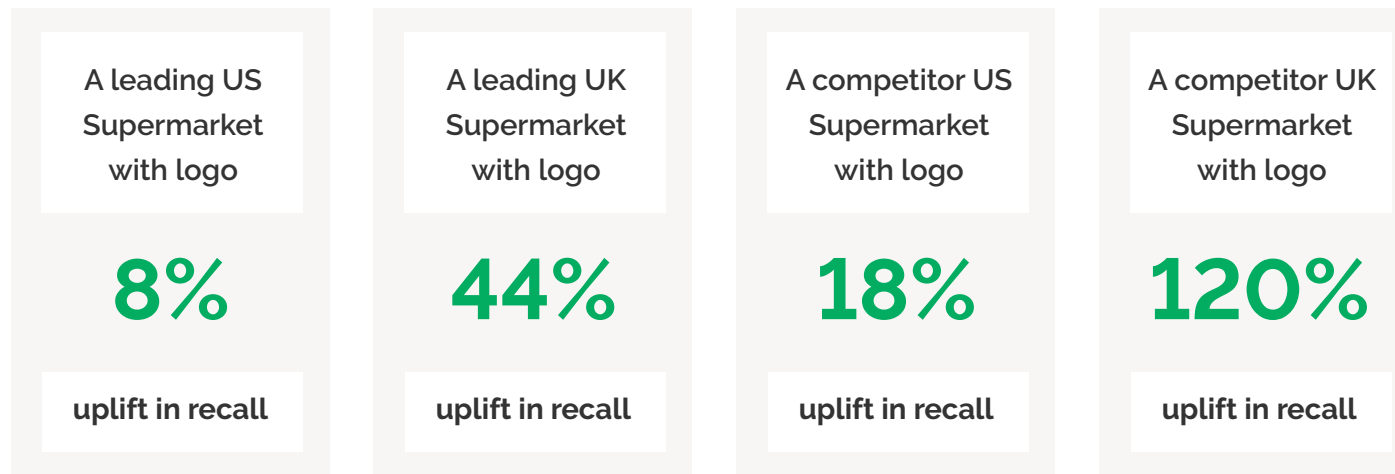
A leading US Supermarket with logo

8%

uplift in recall

A leading UK Supermarket with logo

44%

uplift in recall

A competitor US Supermarket with logo

18%

uplift in recall

A competitor UK Supermarket with logo

120%

uplift in recall